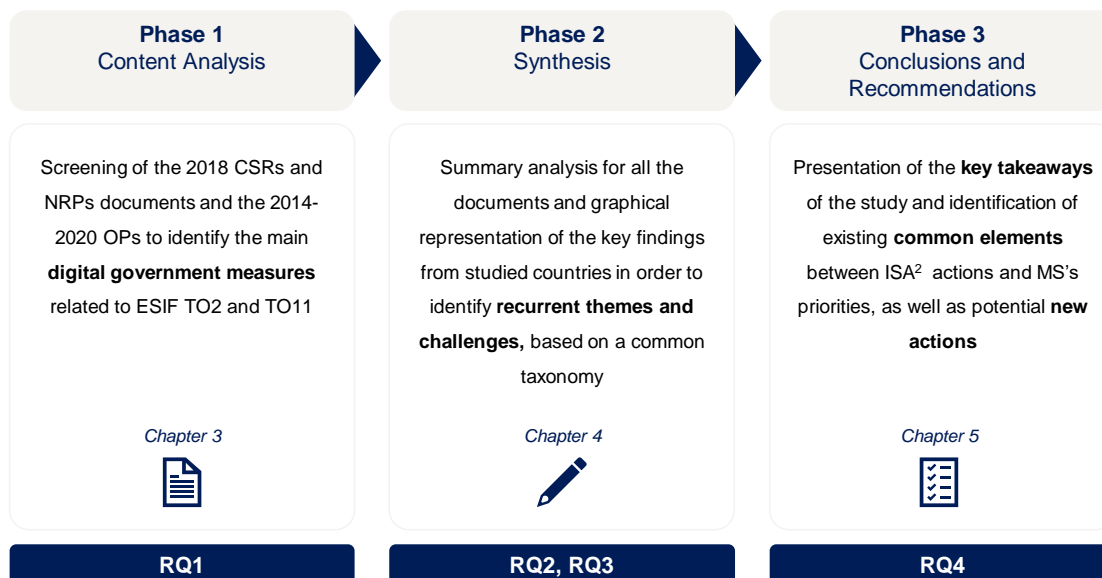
Phase 1
Content Analysis

Screening of the 2018 CSRs and NRPs documents and the 2014-2020 OPs to identify the main **digital government measures** related to ESIF TO2 and TO11

Chapter 3

RQ1

Phase 2
Synthesis

Summary analysis for all the documents and graphical representation of the key findings from studied countries in order to identify **recurrent themes and challenges,** based on a common taxonomy

Chapter 4

RQ2, RQ3

Phase 3
Conclusions and Recommendations

Presentation of the **key takeaways** of the study and identification of existing **common elements** between ISA$^2$ actions and MS's priorities, as well as potential **new actions**

Chapter 5

RQ4